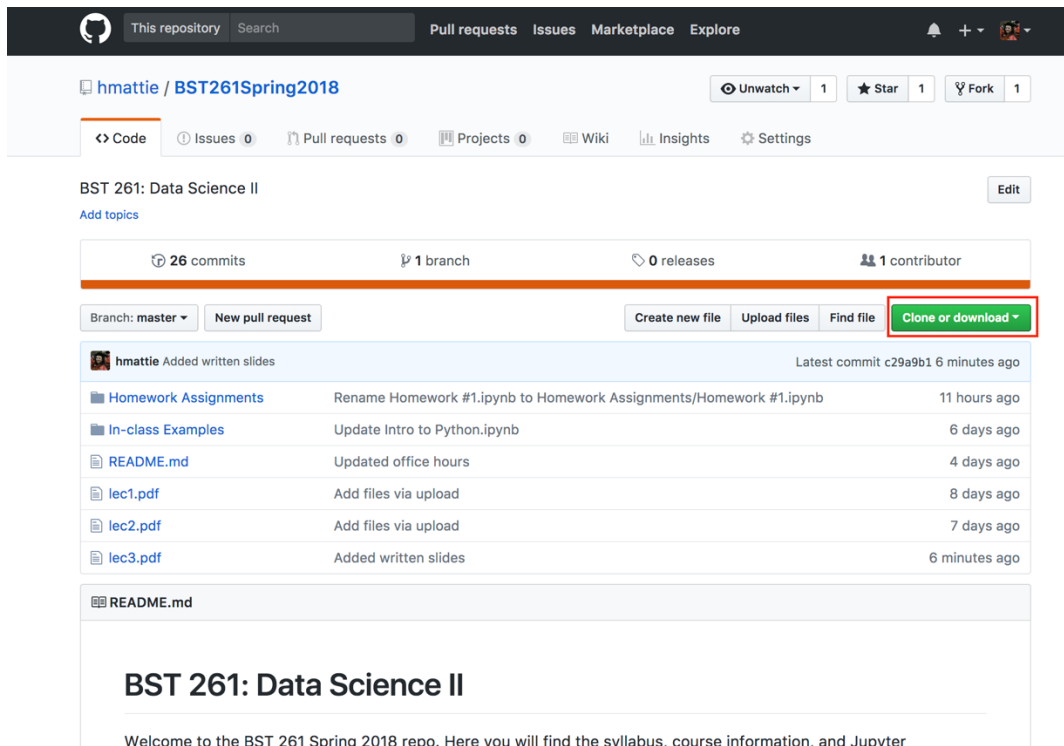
This repository Search Pull requests Issues Marketplace Explore

hmattie / BST261Spring2018

Unwatch 1 Star 1 Fork 1

<> Code Issues 0 Pull requests 0 Projects 0 Wiki Insights Settings

BST 261: Data Science II

Add topics

Edit

26 commits 1 branch 0 releases 1 contributor

Branch: master New pull request Create new file Upload files Find file Clone or download

hmattie Added written slides Latest commit c29a9b1 6 minutes ago

| | | |
|---|---|---|
| Homework Assignments | Rename Homework #1.ipynb to Homework Assignments/Homework #1.ipynb | 11 hours ago |
| In-class Examples | Update Intro to Python.ipynb | 6 days ago |
| README.md | Updated office hours | 4 days ago |
| lec1.pdf | Add files via upload | 8 days ago |
| lec2.pdf | Add files via upload | 7 days ago |
| lec3.pdf | Added written slides | 6 minutes ago |

README.md

BST 261: Data Science II

Welcome to the BST 261 Spring 2018 repo. Here you will find the syllabus, course information, and Jupyter